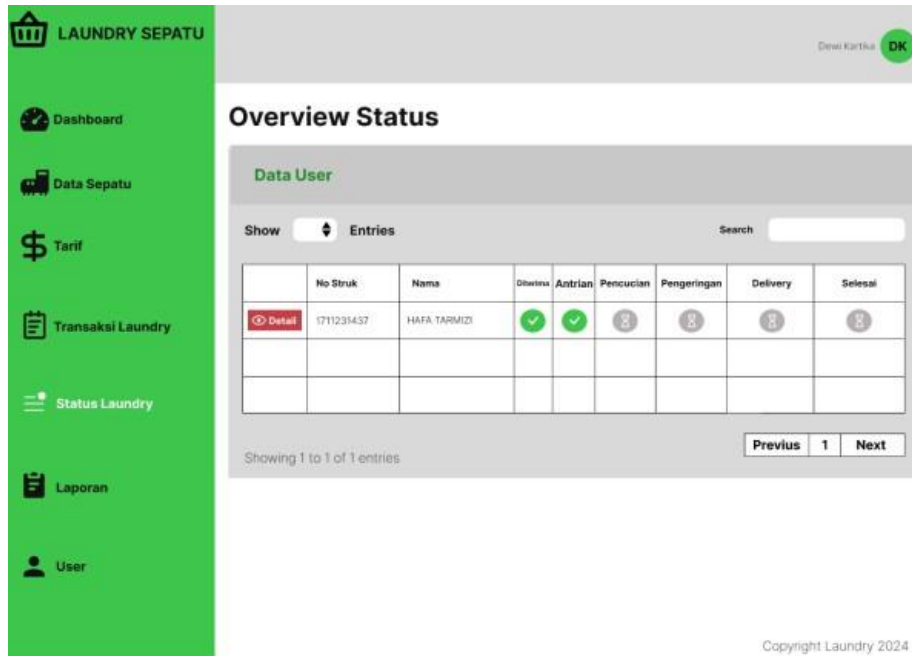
LAUNDRY SEPATU

Dewi Kartika DK

Dashboard

Data Sepatu

Tarif

Transaksi Laundry

Status Laundry

Laporan

User

Overview Status

Data User

Show Entries

Search

| | No Struk | Nama | Diterima | Antrian | Pencucian | Pengeringan | Delivery | Selesai |
|---|---|---|---|---|---|---|---|---|
| Detail | 1711231437 | HAFA TARMIZI | | | | | | |
| | | | | | | | | |
| | | | | | | | | |

Showing 1 to 1 of 1 entries

Previus 1 Next

Copyright Laundry 2024